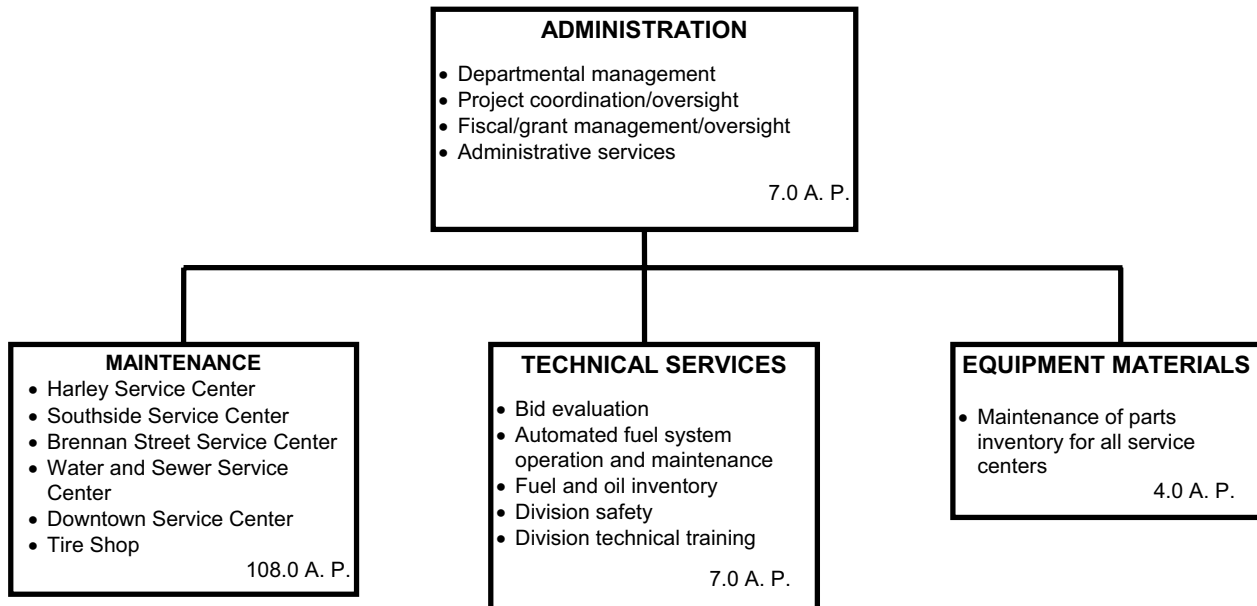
ADMINISTRATION

- Departmental management
- Project coordination/oversight
- Fiscal/grant management/oversight
- Administrative services

7.0 A. P.

MAINTENANCE

- Harley Service Center
- Southside Service Center
- Brennan Street Service Center
- Water and Sewer Service Center
- Downtown Service Center
- Tire Shop

108.0 A. P.

TECHNICAL SERVICES

- Bid evaluation
- Automated fuel system operation and maintenance
- Fuel and oil inventory
- Division safety
- Division technical training

7.0 A. P.

EQUIPMENT MATERIALS

- Maintenance of parts inventory for all service centers

4.0 A. P.